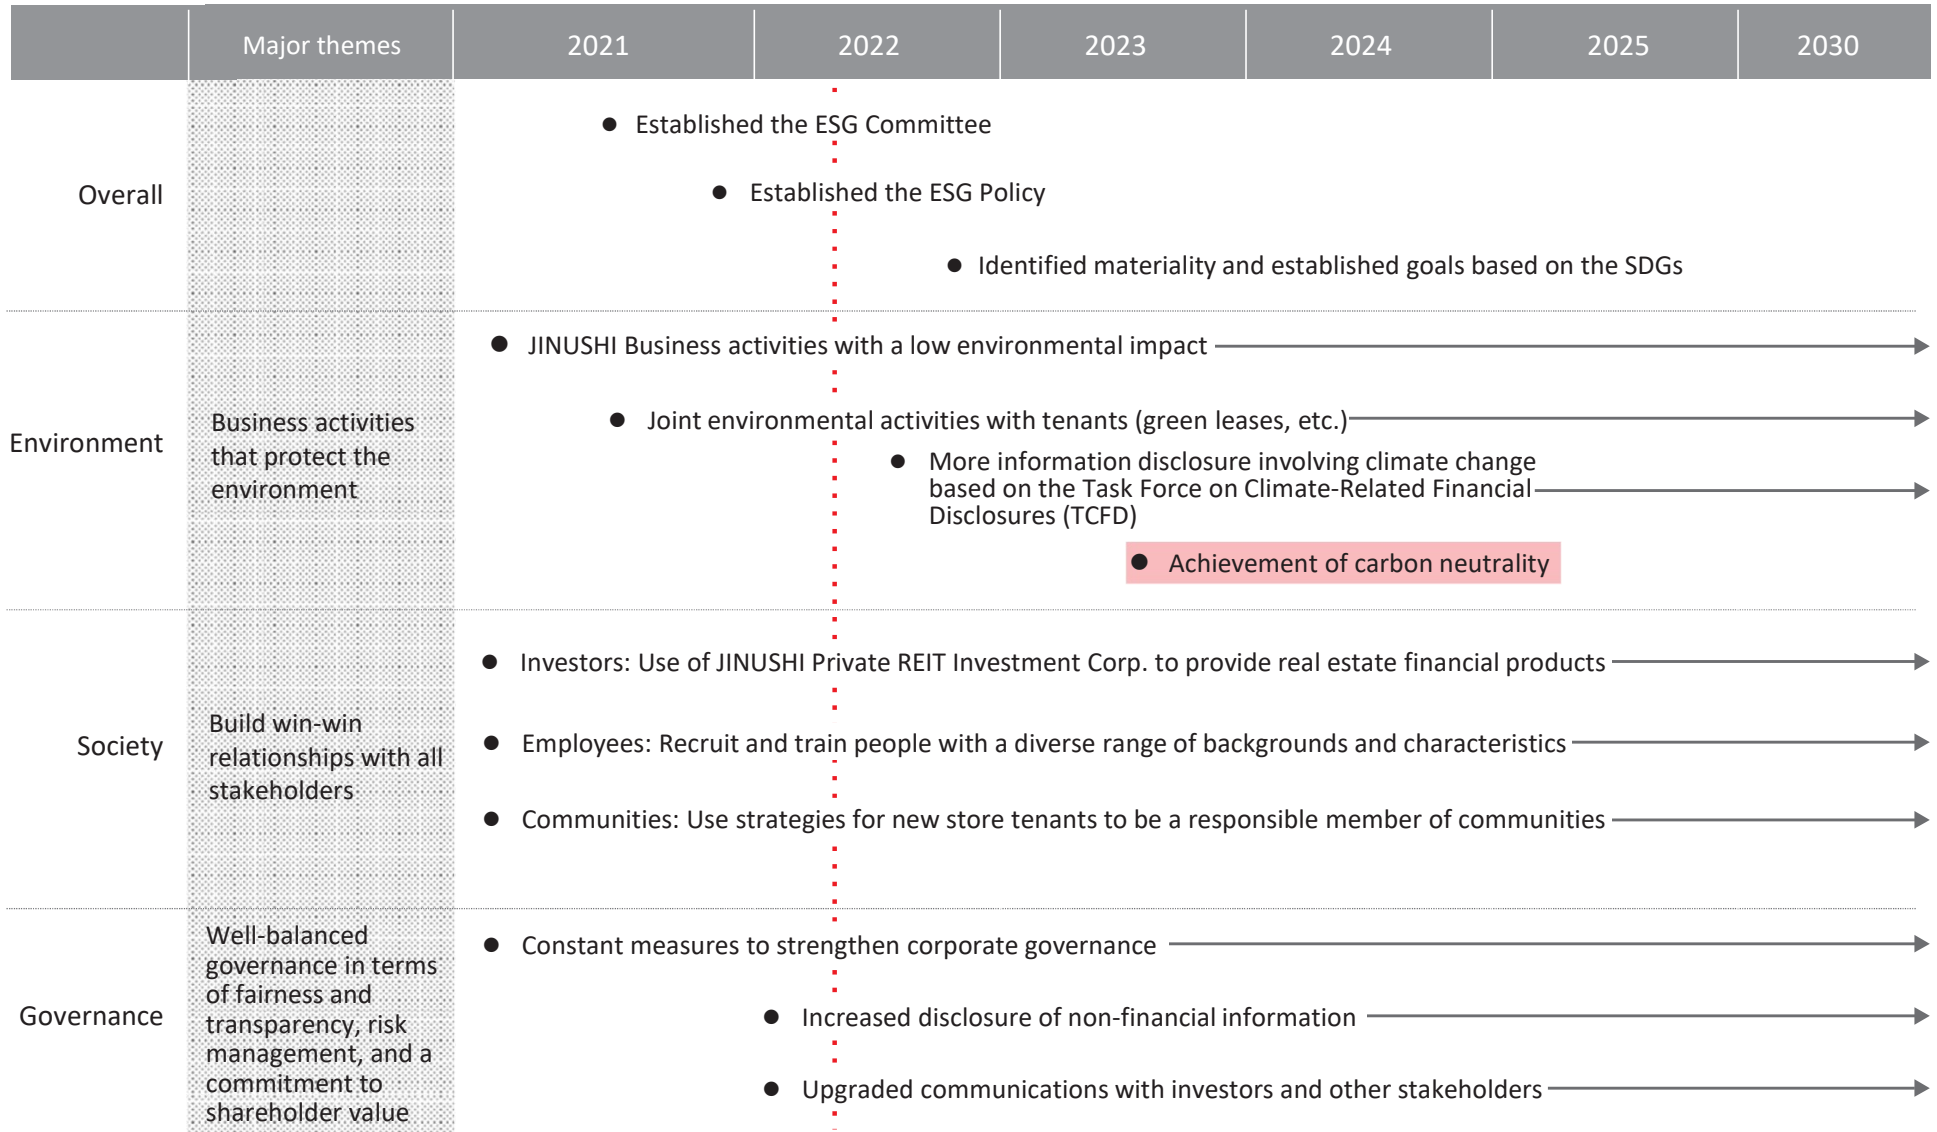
| | Major themes | 2021 | 2022 | 2023 | 2024 | 2025 | 2030 |
|---|---|---|---|---|---|---|---|

Overall

● Established the ESG Committee

● Established the ESG Policy

● Identified materiality and established goals based on the SDGs

Environment

Business activities that protect the environment

● JINUSHI Business activities with a low environmental impact

● Joint environmental activities with tenants (green leases, etc.)

● More information disclosure involving climate change based on the Task Force on Climate-Related Financial Disclosures (TCFD)

● Achievement of carbon neutrality

Society

Build win-win relationships with all stakeholders

● Investors: Use of JINUSHI Private REIT Investment Corp. to provide real estate financial products

● Employees: Recruit and train people with a diverse range of backgrounds and characteristics

● Communities: Use strategies for new store tenants to be a responsible member of communities

Governance

Well-balanced governance in terms of fairness and transparency, risk management, and a commitment to shareholder value

● Constant measures to strengthen corporate governance

● Increased disclosure of non-financial information

● Upgraded communications with investors and other stakeholders